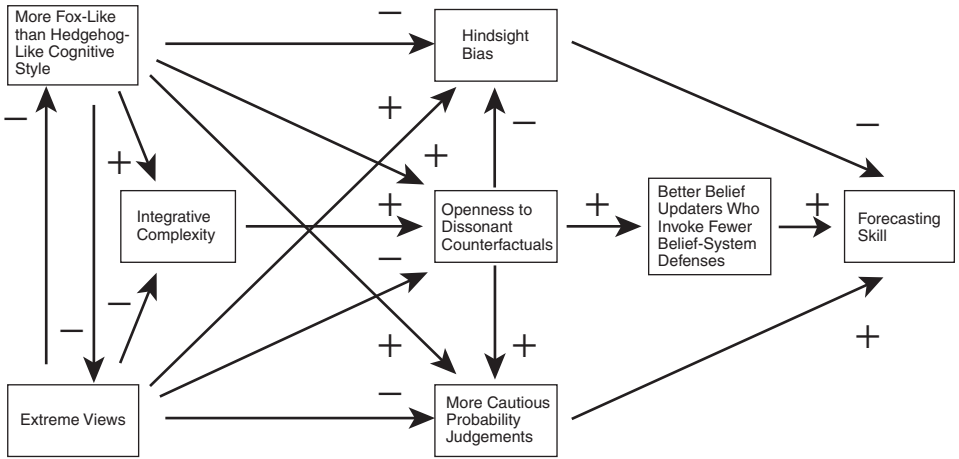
More Fox-Like than Hedgehog-Like Cognitive Style

–

Hindsight Bias

–

+

+

–

+

Integrative Complexity

+

Openness to Dissonant Counterfactuals

+

Better Belief Updaters Who Invoke Fewer Belief-System Defenses

+

Forecasting Skill

–

–

–

+

+

+

–

Extreme Views

More Cautious Probability Judgements